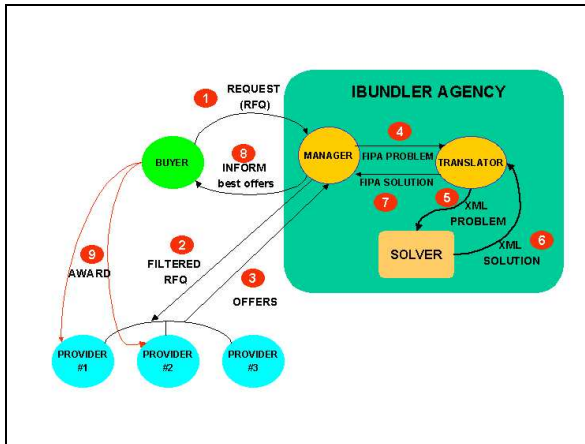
IBUNDLER AGENCY

1
REQUEST (RFQ)

BUYER

8
INFORM best offers

MANAGER

4
FIPA PROBLEM

FIPA SOLUTION
7

TRANSLATOR

5
XML PROBLEM

SOLVER

6
XML SOLUTION

9
AWARD

2
FILTERED RFQ

3
OFFERS

PROVIDER #1

PROVIDER #2

PROVIDER #3